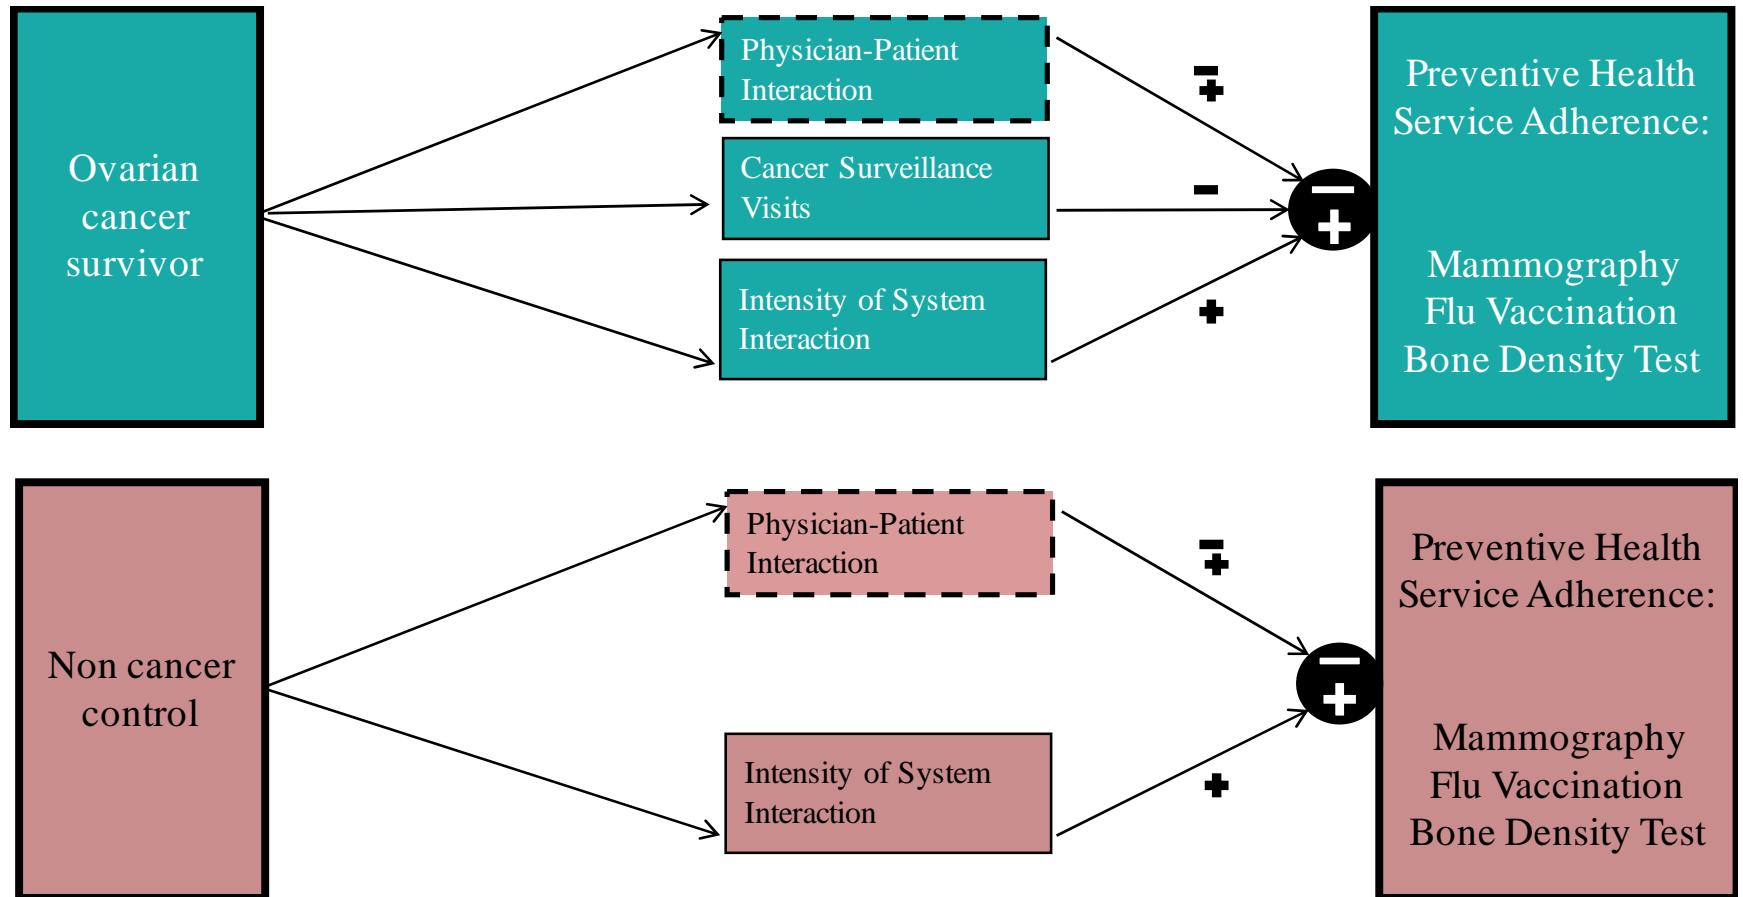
Ovarian cancer survivor

Physician-Patient Interaction

Cancer Surveillance Visits

Intensity of System Interaction

$\mp$

$-$

$+$

$\mp$

Preventive Health Service Adherence:

Mammography
Flu Vaccination
Bone Density Test

Non cancer control

Physician-Patient Interaction

Intensity of System Interaction

$\mp$

$+$

$\mp$

Preventive Health Service Adherence:

Mammography
Flu Vaccination
Bone Density Test